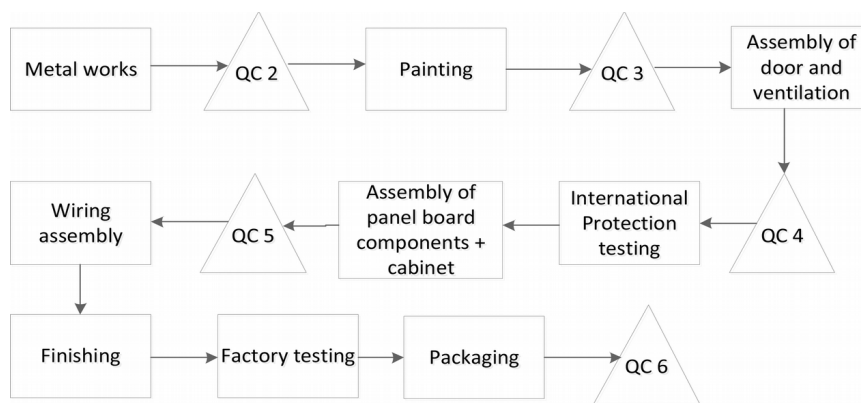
Metal works

QC 2

Painting

QC 3

Assembly of door and ventilation

QC 4

International Protection testing

Assembly of panel board components + cabinet

QC 5

Wiring assembly

Finishing

Factory testing

Packaging

QC 6